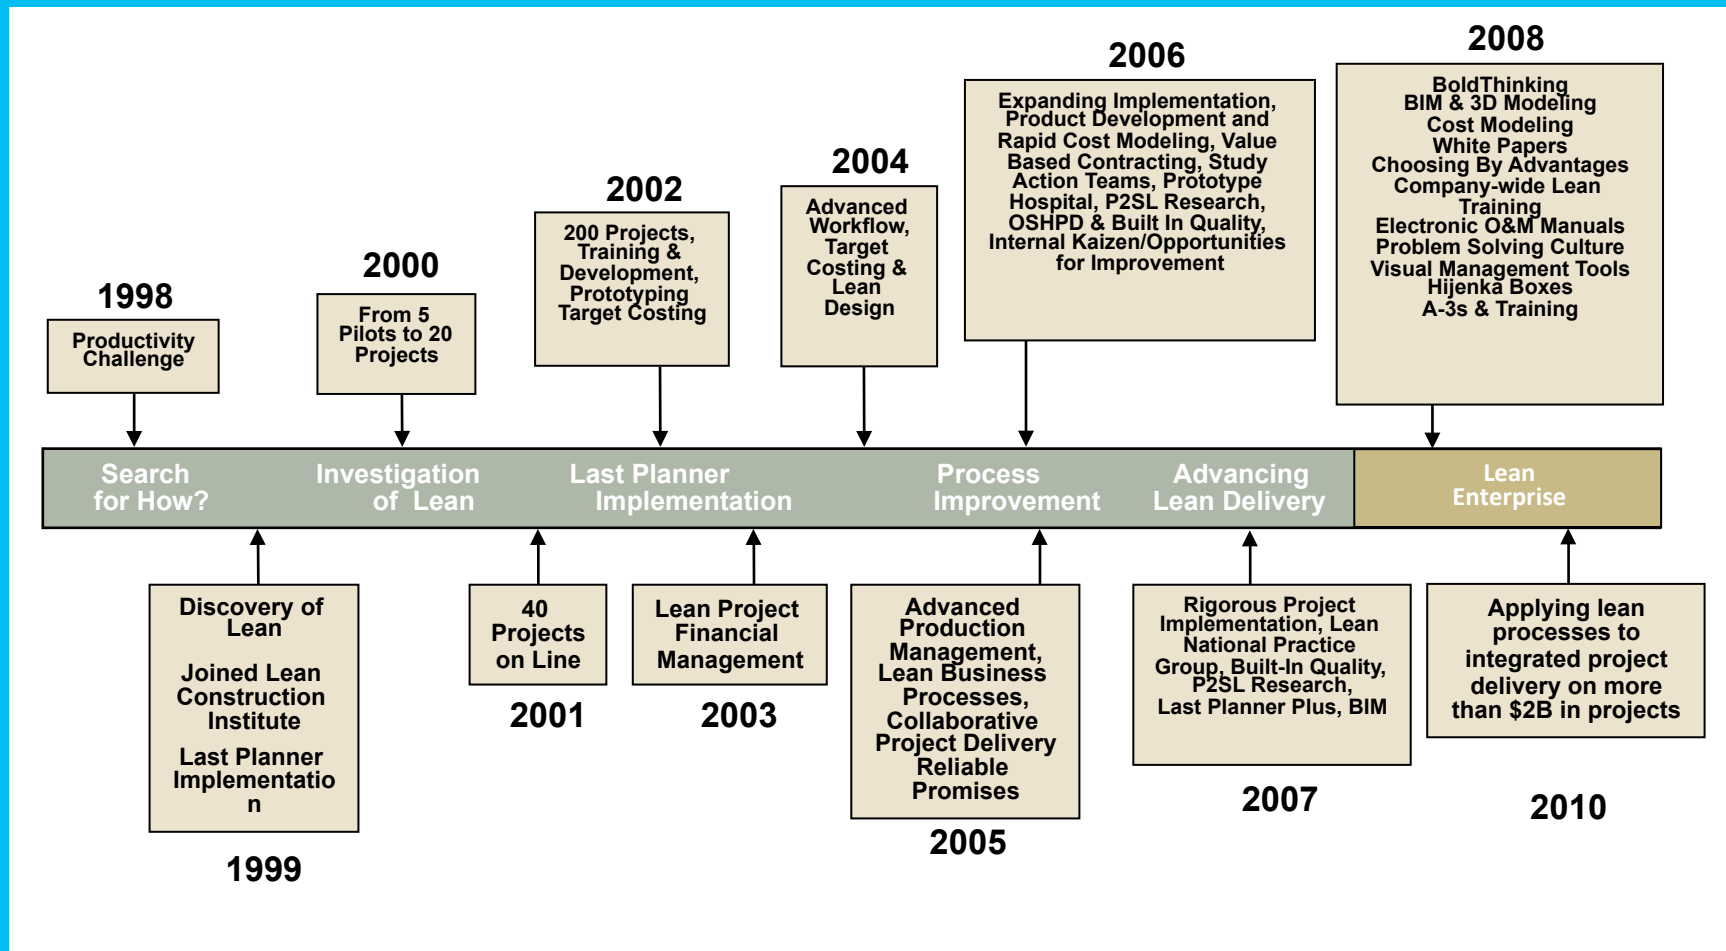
1998

Productivity Challenge

2000

From 5 Pilots to 20 Projects

2002

200 Projects, Training & Development, Prototyping Target Costing

2004

Advanced Workflow, Target Costing & Lean Design

2006

Expanding Implementation, Product Development and Rapid Cost Modeling, Value Based Contracting, Study Action Teams, Prototype Hospital, P2SL Research, OSHPD & Built In Quality, Internal Kaizen/Opportunities for Improvement

2008

BoldThinking
BIM & 3D Modeling
Cost Modeling
White Papers
Choosing By Advantages
Company-wide Lean Training
Electronic O&M Manuals
Problem Solving Culture
Visual Management Tools
Hijenka Boxes
A-3s & Training

Search for How?

Investigation of Lean

Last Planner Implementation

Process Improvement

Advancing Lean Delivery

Lean Enterprise

Discovery of Lean

Joined Lean Construction Institute

Last Planner Implementation

1999

40 Projects on Line

2001

Lean Project Financial Management

2003

Advanced Production Management, Lean Business Processes, Collaborative Project Delivery Reliable Promises

2005

Rigorous Project Implementation, Lean National Practice Group, Built-In Quality, P2SL Research, Last Planner Plus, BIM

2007

Applying lean processes to integrated project delivery on more than $2B in projects

2010